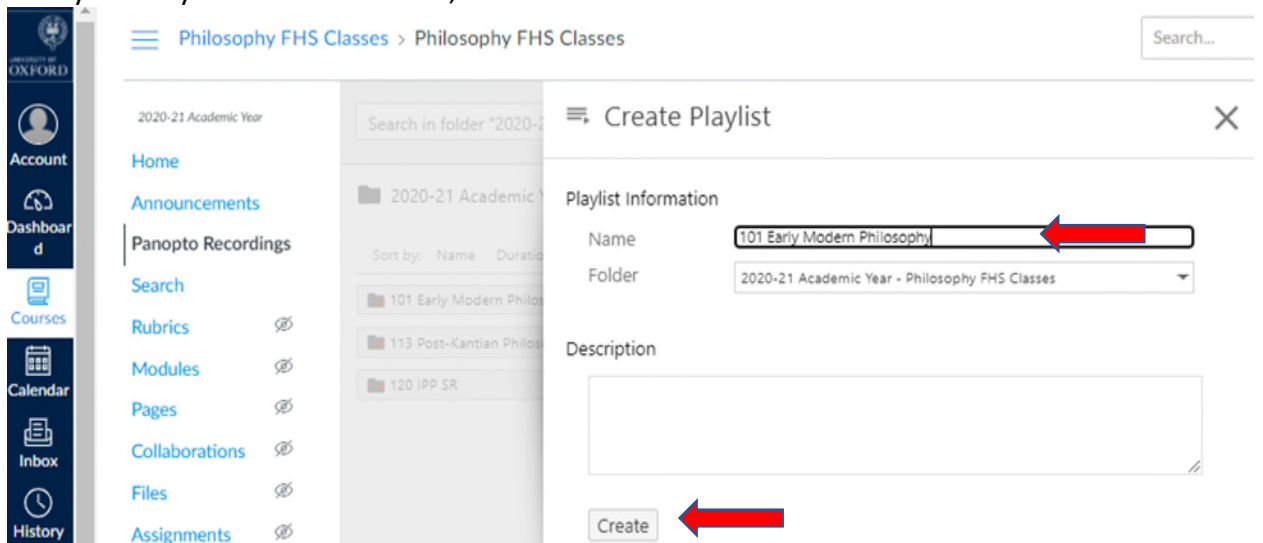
UNIVERSITY OF OXFORD

Account

Dashboard

Courses

Calendar

Inbox

History

Philosophy FHS Classes > Philosophy FHS Classes

Search...

2020-21 Academic Year

Home

Announcements

Panopto Recordings

Search

Rubrics

Modules

Pages

Collaborations

Files

Assignments

Search in folder "2020-2

2020-21 Academic Y

Sort by: Name Duratio

101 Early Modern Philos

113 Post-Kantian Philos

120 IPP SR

Create Playlist

Playlist Information

Name 101 Early Modern Philosophy

Folder 2020-21 Academic Year - Philosophy FHS Classes

Description

Create